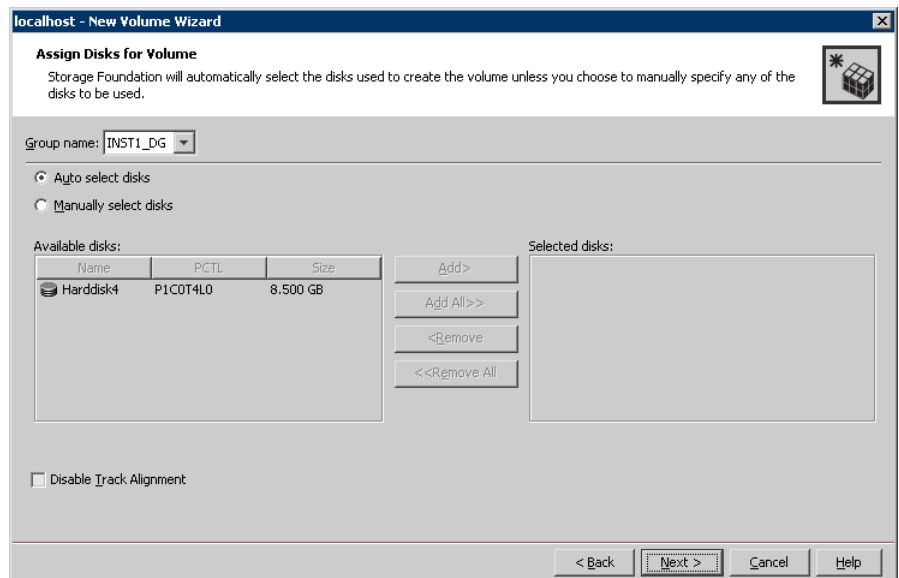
localhost - New Volume Wizard

Assign Disks for Volume

Storage Foundation will automatically select the disks used to create the volume unless you choose to manually specify any of the disks to be used.

Group name: INST1_DG

Auto select disks

Manually select disks

Available disks:

| Name | PCTL | Size |
|---|---|---|
| Harddisk4 | P1C0T4L0 | 8.500 GB |

Add>

Add All>>

<Remove

<<Remove All

Selected disks:

Disable Track Alignment

< Back

Next >

Cancel

Help